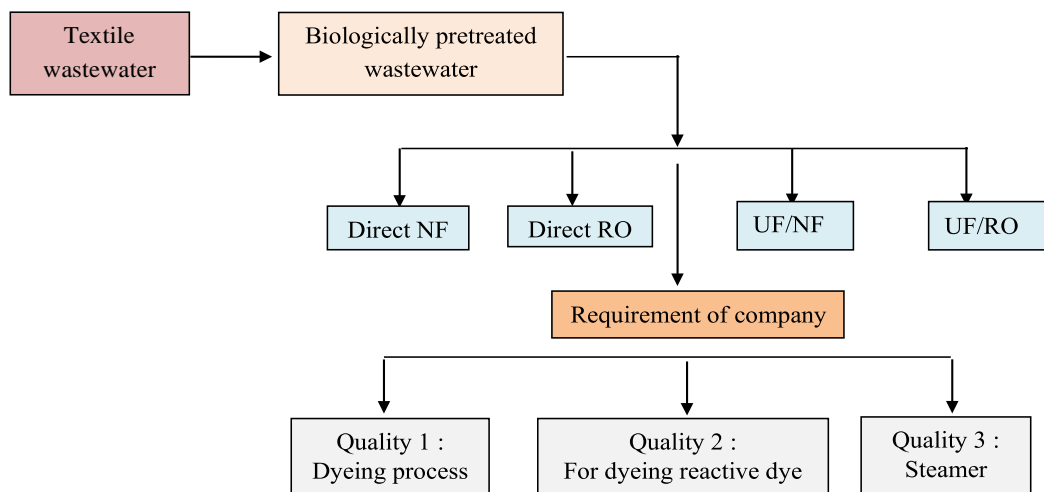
Textile wastewater

Biologically pretreated wastewater

Direct NF

Direct RO

UF/NF

UF/RO

Requirement of company

Quality 1 : Dyeing process

Quality 2 : For dyeing reactive dye

Quality 3 : Steamer